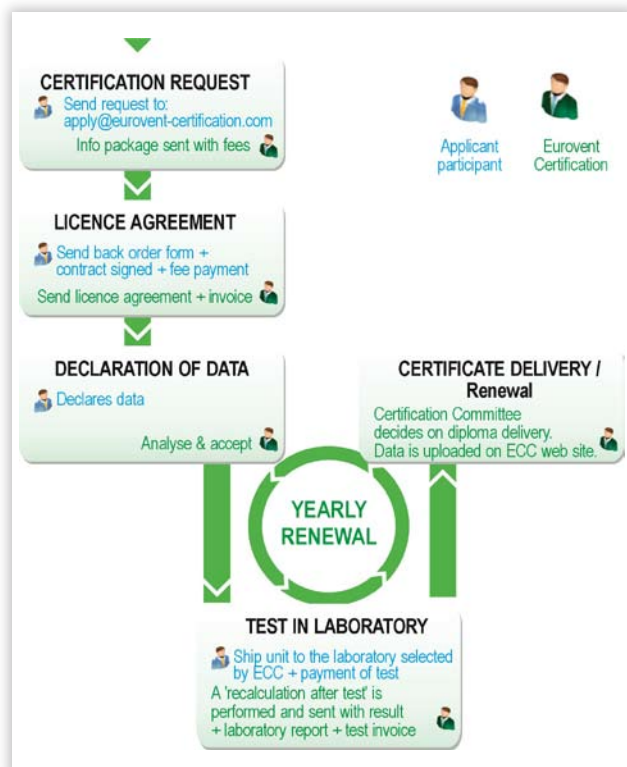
CERTIFICATION REQUEST

Send request to: apply@eurovent-certification.com

Info package sent with fees

Applicant participant

Eurovent Certification

LICENCE AGREEMENT

Send back order form + contract signed + fee payment

Send licence agreement + invoice

DECLARATION OF DATA

Declares data

Analyse & accept

CERTIFICATE DELIVERY / Renewal

Certification Committee decides on diploma delivery. Data is uploaded on ECC web site.

YEARLY RENEWAL

TEST IN LABORATORY

Ship unit to the laboratory selected by ECC + payment of test

A 'recalculation after test' is performed and sent with result + laboratory report + test invoice